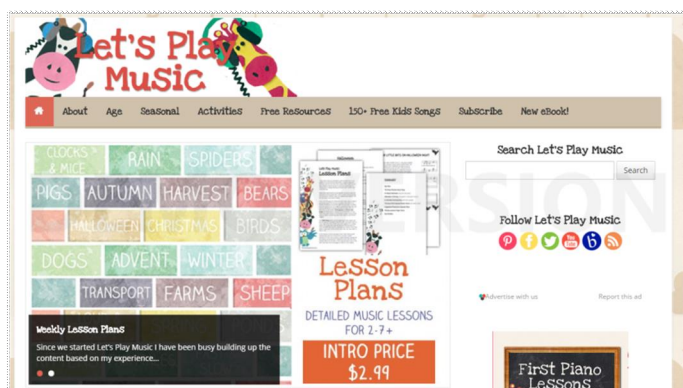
Let's Play Music

About Age Seasonal Activities Free Resources 150+ Free Kids Songs Subscribe New eBook!

CLOCKS & MICE RAIN SPIDERS
PIGS AUTUMN HARVEST BEARS
HALLOWEEN CHRISTMAS BIRDS
DOGS ADVENT WINTER
TRANSPORT FARMS SHEEP

Lesson Plans

Lesson Plans
DETAILED MUSIC LESSONS FOR 2-7+
INTRO PRICE $2.99

Weekly Lesson Plans
Since we started Let's Play Music I have been busy building up the content based on my experience...

Search Let's Play Music
Search

Follow Let's Play Music

Advertise with us
Report this ad

First Piano Lessons